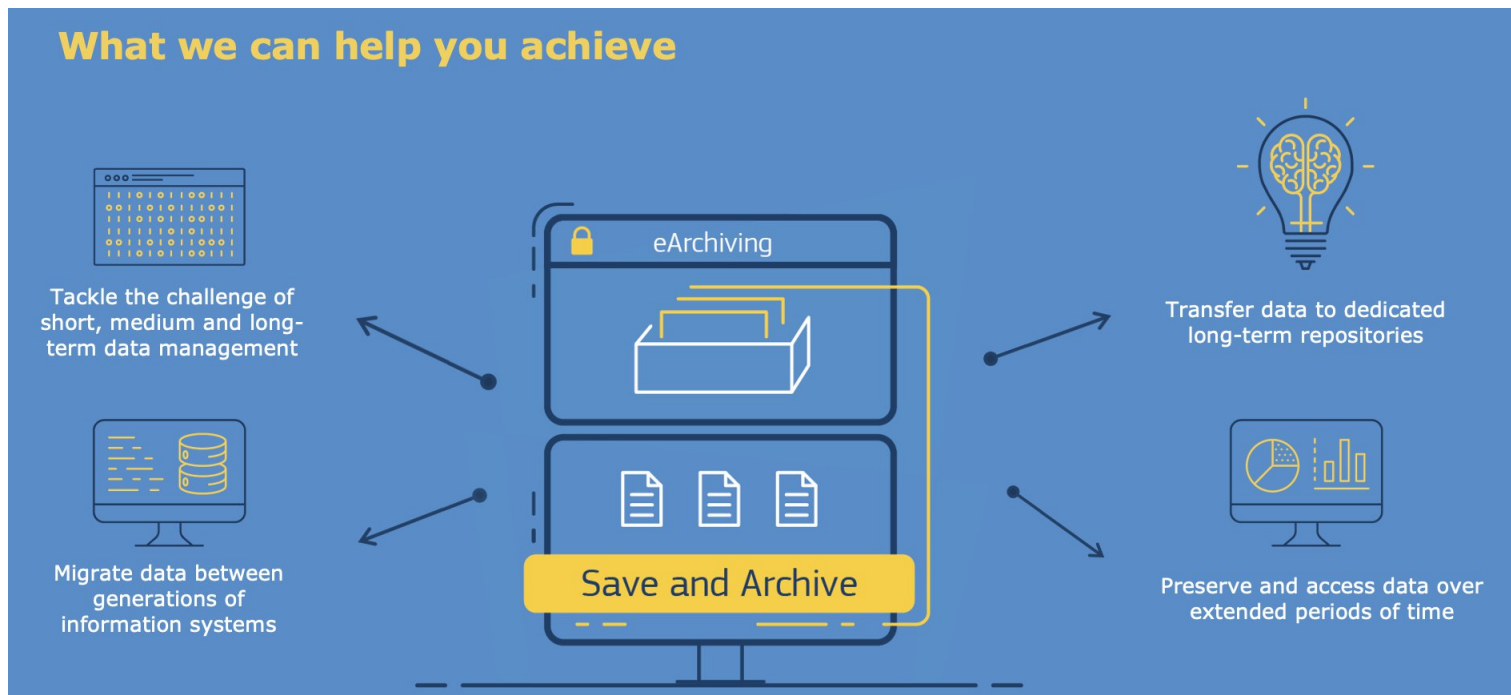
What we can help you achieve

Tackle the challenge of short, medium and long-term data management

Migrate data between generations of information systems

eArchiving

Save and Archive

Transfer data to dedicated long-term repositories

Preserve and access data over extended periods of time